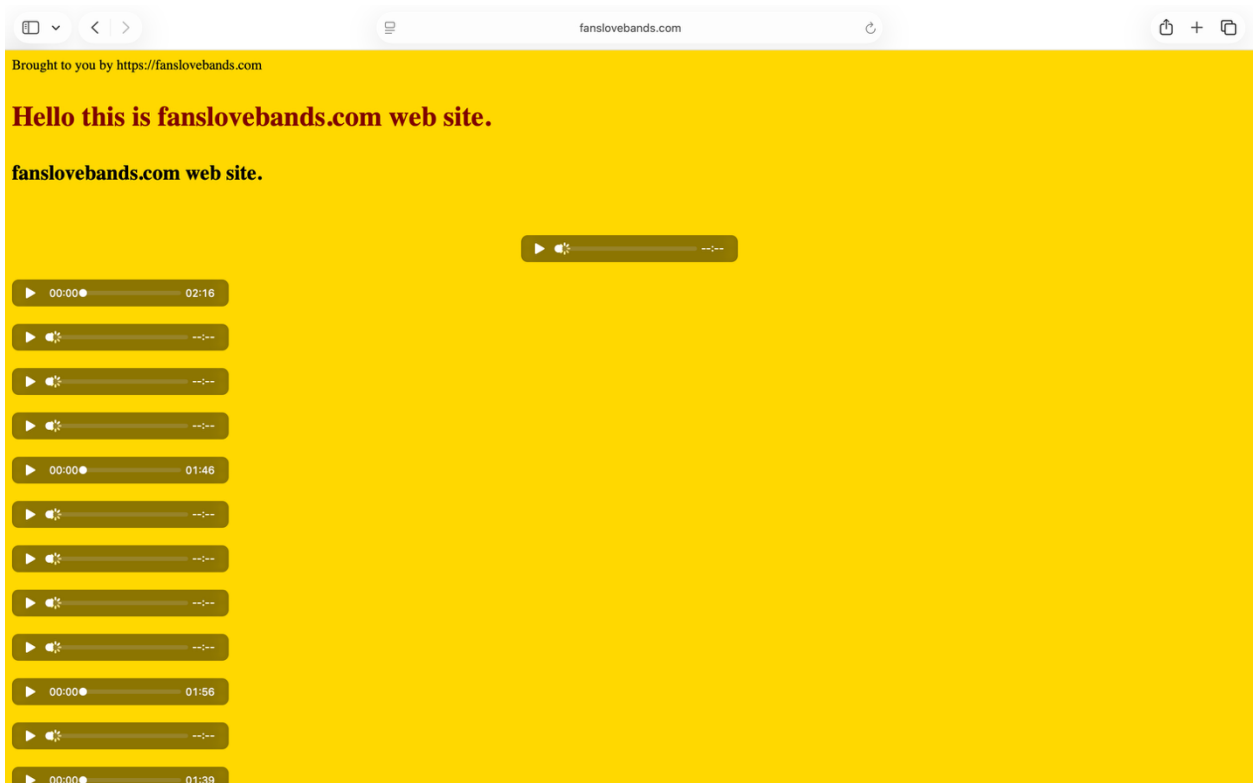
fanslovebands.com

Brought to you by https://fanslovebands.com

Hello this is fanslovebands.com web site.

fanslovebands.com web site.

--:--

00:00 02:16

--:--

--:--

--:--

00:00 01:46

--:--

--:--

--:--

--:--

00:00 01:56

--:--

00:00 01:39